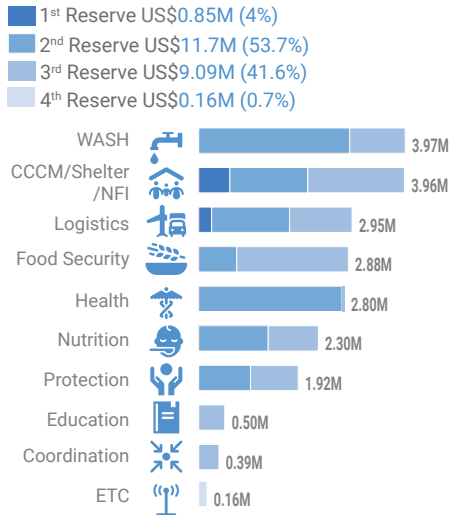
1$^{st}$ Reserve US$0.85M (4%)
2$^{nd}$ Reserve US$11.7M (53.7%)
3$^{rd}$ Reserve US$9.09M (41.6%)
4$^{th}$ Reserve US$0.16M (0.7%)

WASH 3.97M
CCCM/Shelter/NFI 3.96M
Logistics 2.95M
Food Security 2.88M
Health 2.80M
Nutrition 2.30M
Protection 1.92M
Education 0.50M
Coordination 0.39M
ETC 0.16M